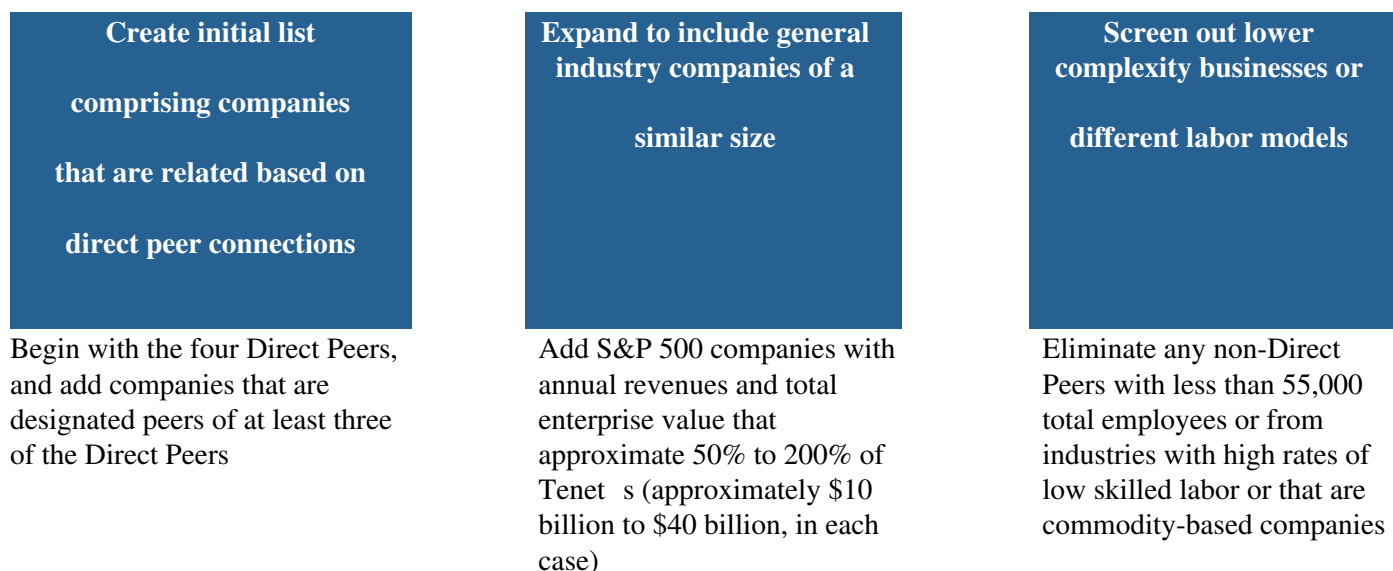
Create initial list

comprising companies

that are related based on

direct peer connections

Begin with the four Direct Peers, and add companies that are designated peers of at least three of the Direct Peers

Expand to include general industry companies of a

similar size

Add S&P 500 companies with annual revenues and total enterprise value that approximate 50% to 200% of Tenet s (approximately \$10 billion to \$40 billion, in each case)

Screen out lower complexity businesses or

different labor models

Eliminate any non-Direct Peers with less than 55,000 total employees or from industries with high rates of low skilled labor or that are commodity-based companies